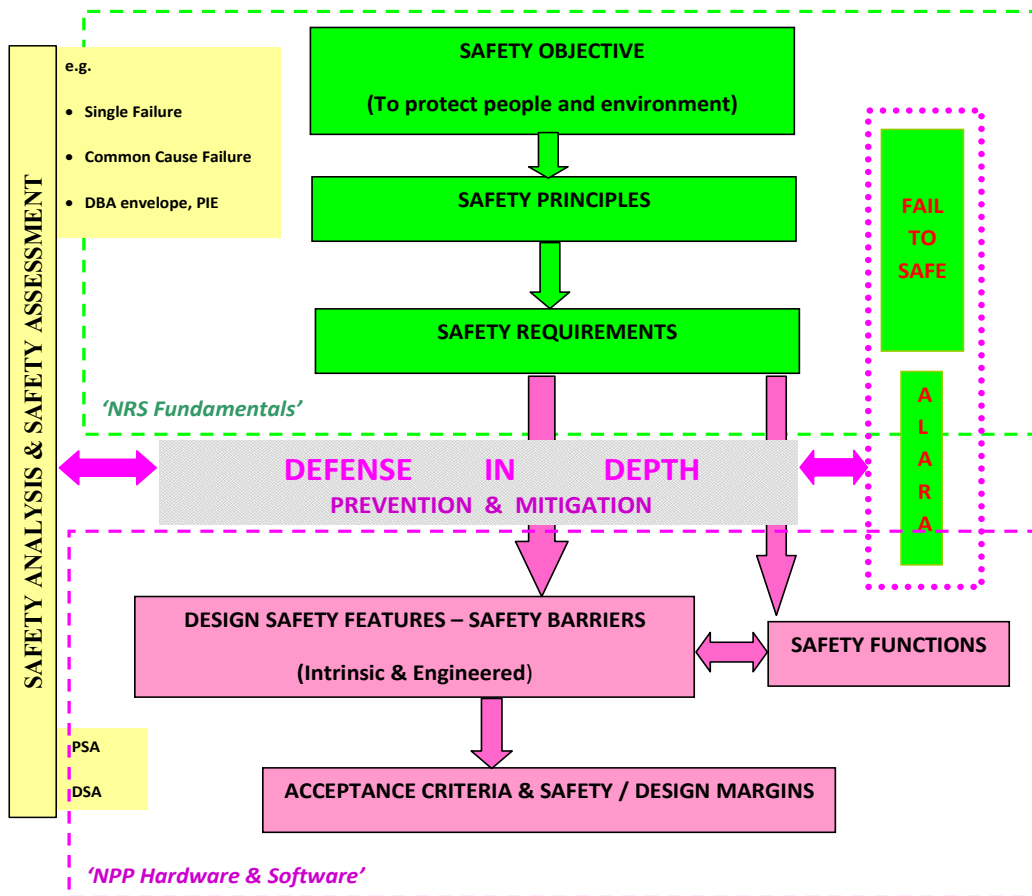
SAFETY ANALYSIS & SAFETY ASSESSMENT

e.g.

- Single Failure
- Common Cause Failure
- DBA envelope, PIE

SAFETY OBJECTIVE

(To protect people and environment)

SAFETY PRINCIPLES

SAFETY REQUIREMENTS

FAIL TO SAFE

A L A R A

'NRS Fundamentals'

DEFENSE IN DEPTH
PREVENTION & MITIGATION

DESIGN SAFETY FEATURES – SAFETY BARRIERS

(Intrinsic & Engineered)

SAFETY FUNCTIONS

PSA

DSA

ACCEPTANCE CRITERIA & SAFETY / DESIGN MARGINS

'NPP Hardware & Software'